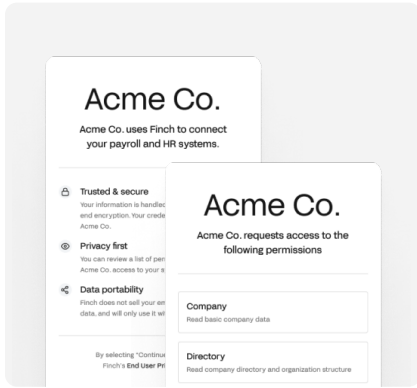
Acme Co.

Acme Co. uses Finch to connect your payroll and HR systems.

Trusted & secure
Your information is handled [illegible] end encryption. Your crede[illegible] Acme Co.

Privacy first
You can review a list of per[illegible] Acme Co. access to your a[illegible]

Data portability
Finch does not sell your em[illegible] data, and will only use it wi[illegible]

By selecting "Continu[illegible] Finch's End User Pri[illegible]

Acme Co.

Acme Co. requests access to the following permissions

Company
Read basic company data

Directory
Read company directory and organization structure